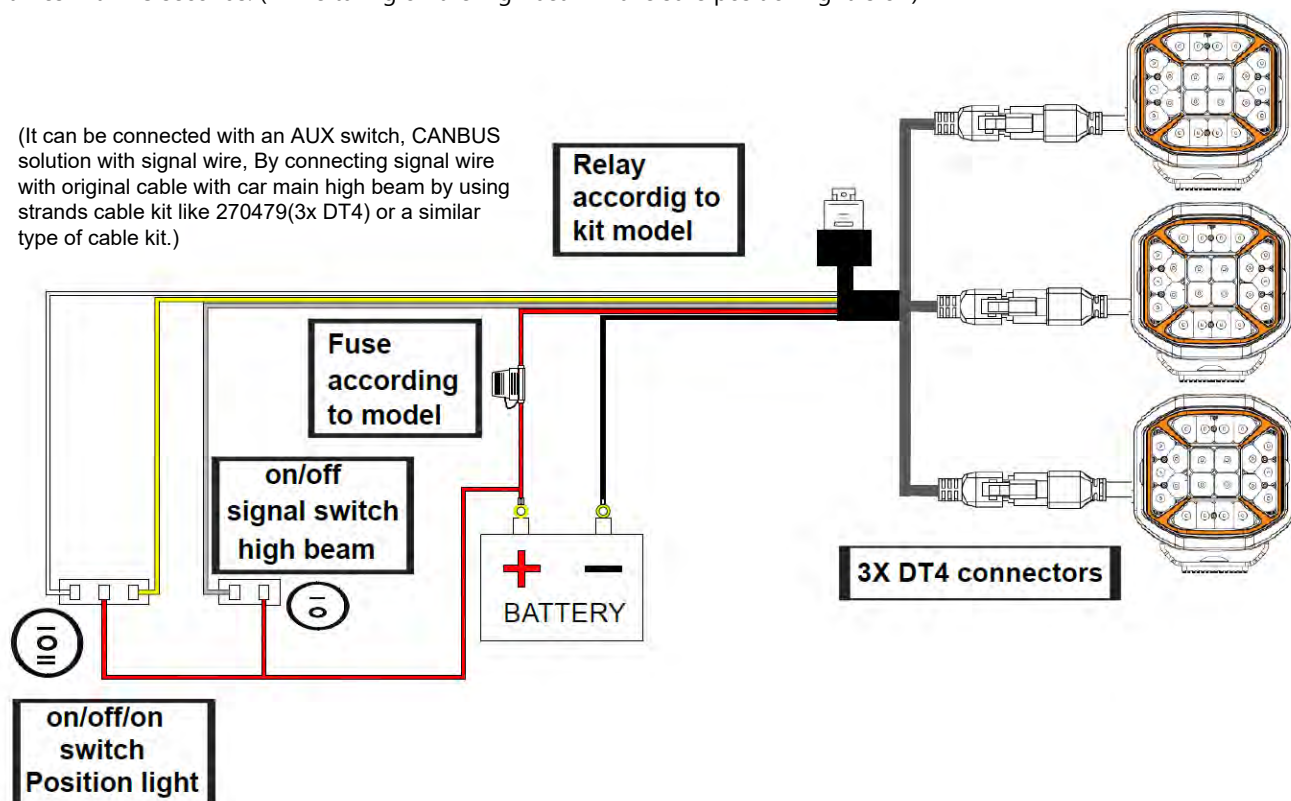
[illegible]

(It can be connected with an AUX switch, CANBUS solution with signal wire, By connecting signal wire with original cable with car main high beam by using strands cable kit like 270479(3x DT4) or a similar type of cable kit.)

Relay accordig to kit model

Fuse according to model

on/off signal switch high beam

+ −
BATTERY

3X DT4 connectors

on/off/on switch Position light